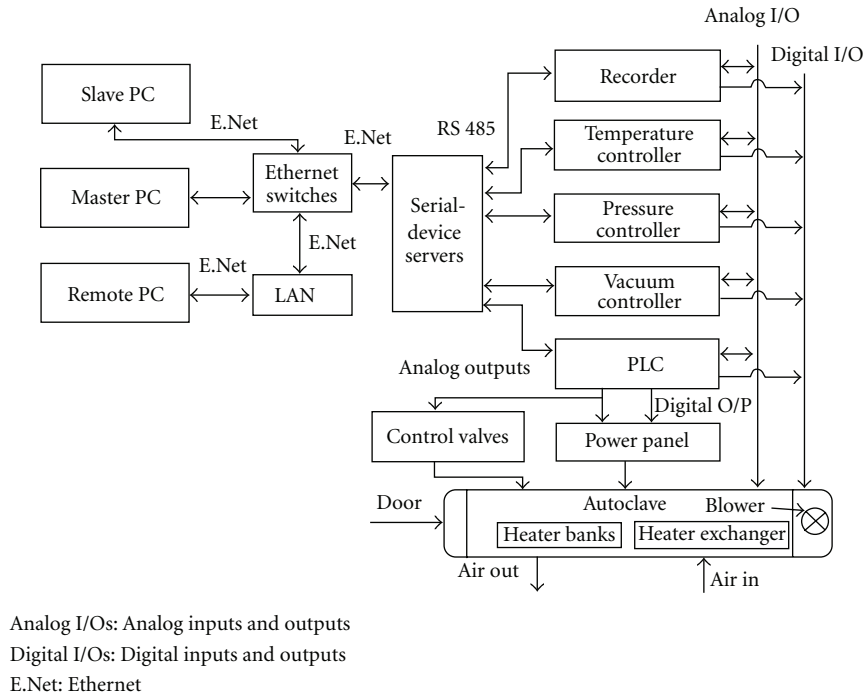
Analog I/O
Digital I/O
Slave PC
E.Net
E.Net
RS 485
Recorder
Temperature controller
Master PC
Ethernet switches
Serial-device servers
Pressure controller
E.Net
E.Net
Remote PC
LAN
Vacuum controller
PLC
Analog outputs
Digital O/P
Control valves
Power panel
Door
Autoclave
Blower
Heater banks
Heater exchanger
Air out
Air in

Analog I/Os: Analog inputs and outputs
Digital I/Os: Digital inputs and outputs
E.Net: Ethernet